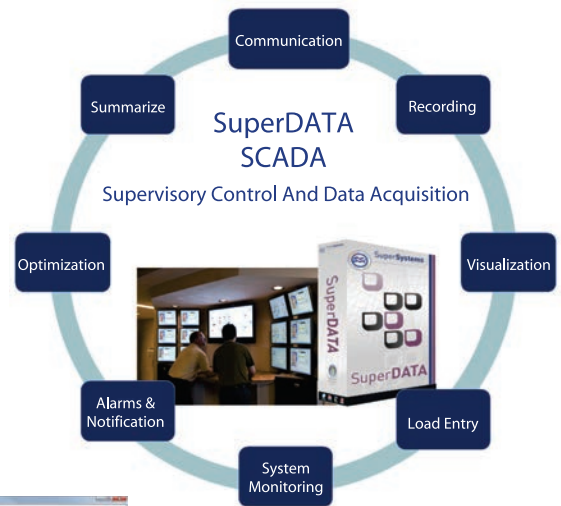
Communication

Recording

Visualization

Load Entry

System Monitoring

Alarms & Notification

Optimization

Summarize

SuperDATA
SCADA
Supervisory Control And Data Acquisition

SuperSystems
SuperDATA
SuperDATA